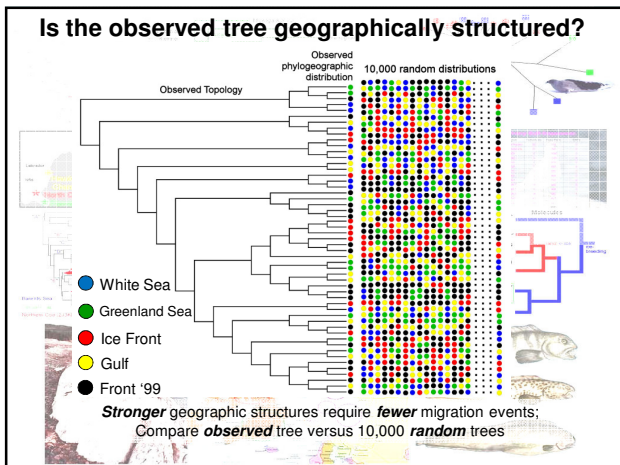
Is the observed tree geographically structured?

Observed Topology

Observed phylogeographic distribution

10,000 random distributions

White Sea

Greenland Sea

Ice Front

Gulf

Front '99

***Stronger*** geographic structures require ***fewer*** migration events; Compare ***observed*** tree versus 10,000 ***random*** trees